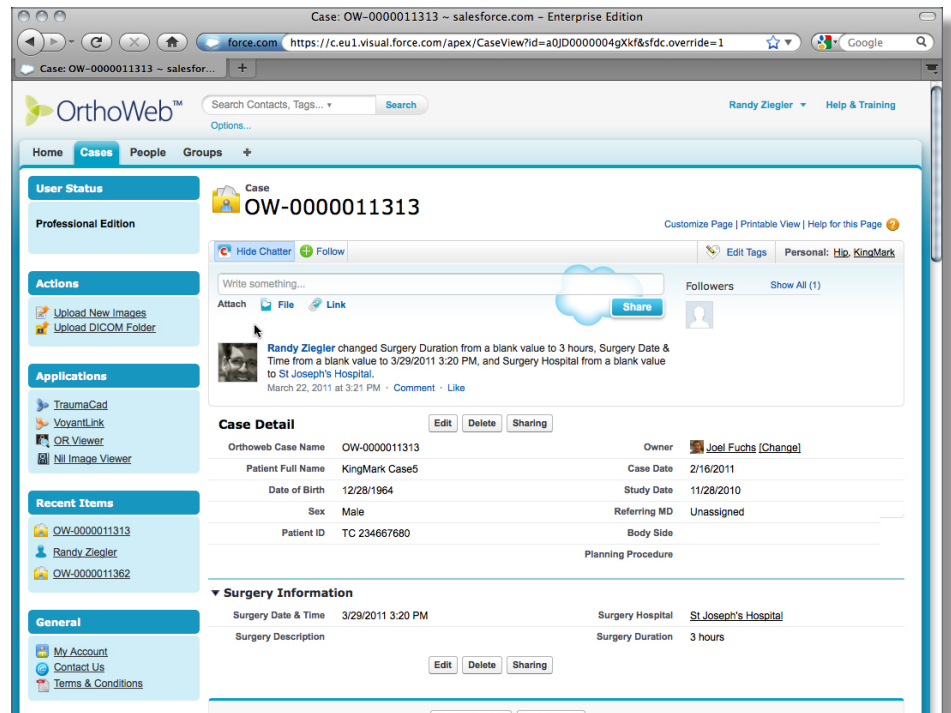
Case: OW-0000011313 ~ salesforce.com - Enterprise Edition

force.com https://c.eu1.visual.force.com/apex/CaseView?id=a0JD0000004gXkf&sfdc.override=1

Google

Case: OW-0000011313 ~ salesfor...

OrthoWeb™

Search Contacts, Tags... Search

Options...

Randy Ziegler Help & Training

Home Cases People Groups +

User Status

Professional Edition

Actions

Upload New Images
Upload DICOM Folder

Applications

TraumaCad
VoyantLink
OR Viewer
Nil Image Viewer

Recent Items

OW-0000011313
Randy Ziegler
OW-0000011362

General

My Account
Contact Us
Terms & Conditions

Case
OW-0000011313

Customize Page | Printable View | Help for this Page

Hide Chatter Follow Edit Tags Personal: Hip, KingMark

Write something...

Attach File Link Share

Followers Show All (1)

Randy Ziegler changed Surgery Duration from a blank value to 3 hours, Surgery Date & Time from a blank value to 3/29/2011 3:20 PM, and Surgery Hospital from a blank value to St Joseph's Hospital.
March 22, 2011 at 3:21 PM · Comment · Like

Case Detail Edit Delete Sharing

| | | | |
|---|---|---|---|
| Orthoweb Case Name | OW-0000011313 | Owner | Joel Fuchs [Change] |
| Patient Full Name | KingMark Case5 | Case Date | 2/16/2011 |
| Date of Birth | 12/28/1964 | Study Date | 11/28/2010 |
| Sex | Male | Referring MD | Unassigned |
| Patient ID | TC 234667680 | Body Side | |
| | | Planning Procedure | |

Surgery Information

| | | | |
|---|---|---|---|
| Surgery Date & Time | 3/29/2011 3:20 PM | Surgery Hospital | St Joseph's Hospital |
| Surgery Description | | Surgery Duration | 3 hours |

Edit Delete Sharing